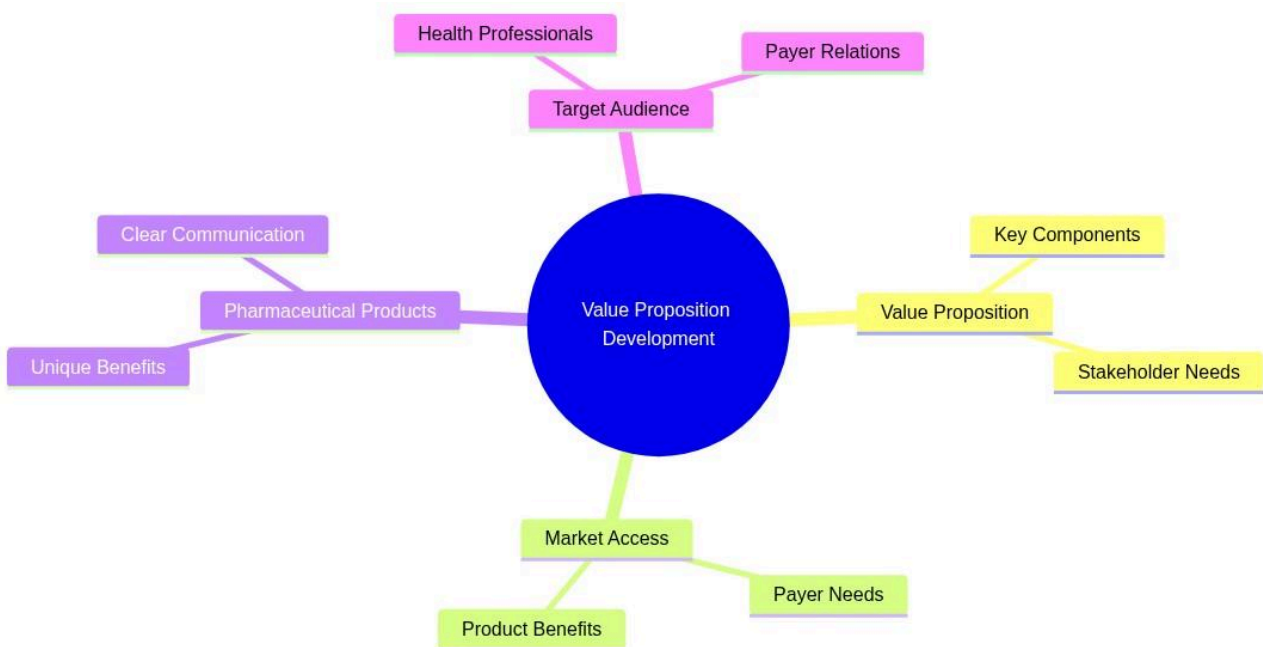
Health Professionals

Payer Relations

Target Audience

Clear Communication

Pharmaceutical Products

Unique Benefits

Value Proposition Development

Key Components

Value Proposition

Stakeholder Needs

Market Access

Payer Needs

Product Benefits